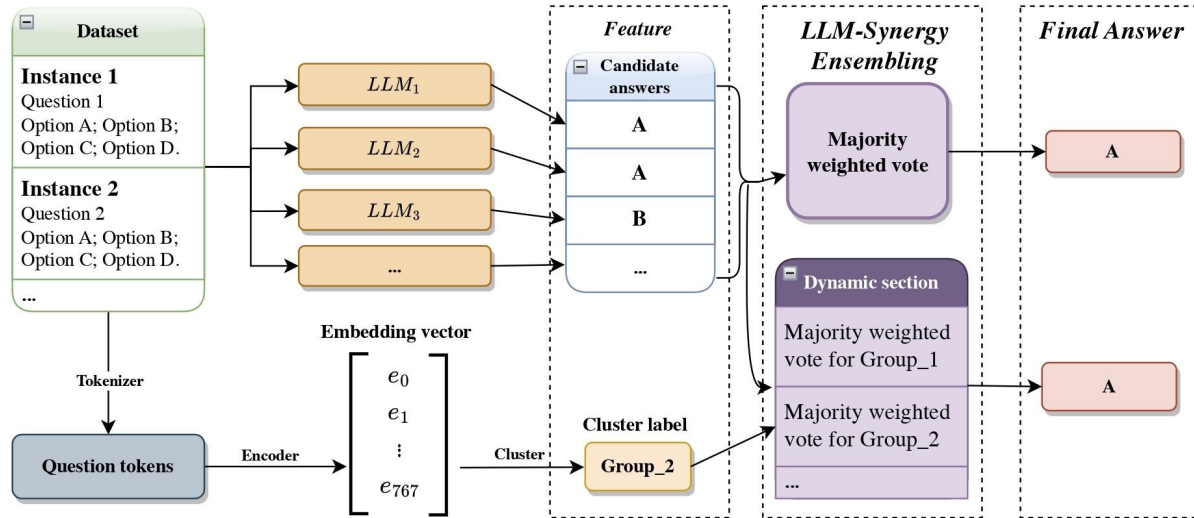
Dataset

Instance 1
Question 1
Option A; Option B;
Option C; Option D.

Instance 2
Question 2
Option A; Option B;
Option C; Option D.

...

$LLM_1$
$LLM_2$
$LLM_3$
...

Feature

Candidate answers
A
A
B
...

LLM-Synergy Ensembling

Majority weighted vote

Final Answer

A

Tokenizer

Question tokens

Encoder

Embedding vector

$\begin{bmatrix} e_0 \\ e_1 \\ \vdots \\ e_{767} \end{bmatrix}$

Cluster

Cluster label

Group_2

Dynamic section

Majority weighted vote for Group_1

Majority weighted vote for Group_2

...

A